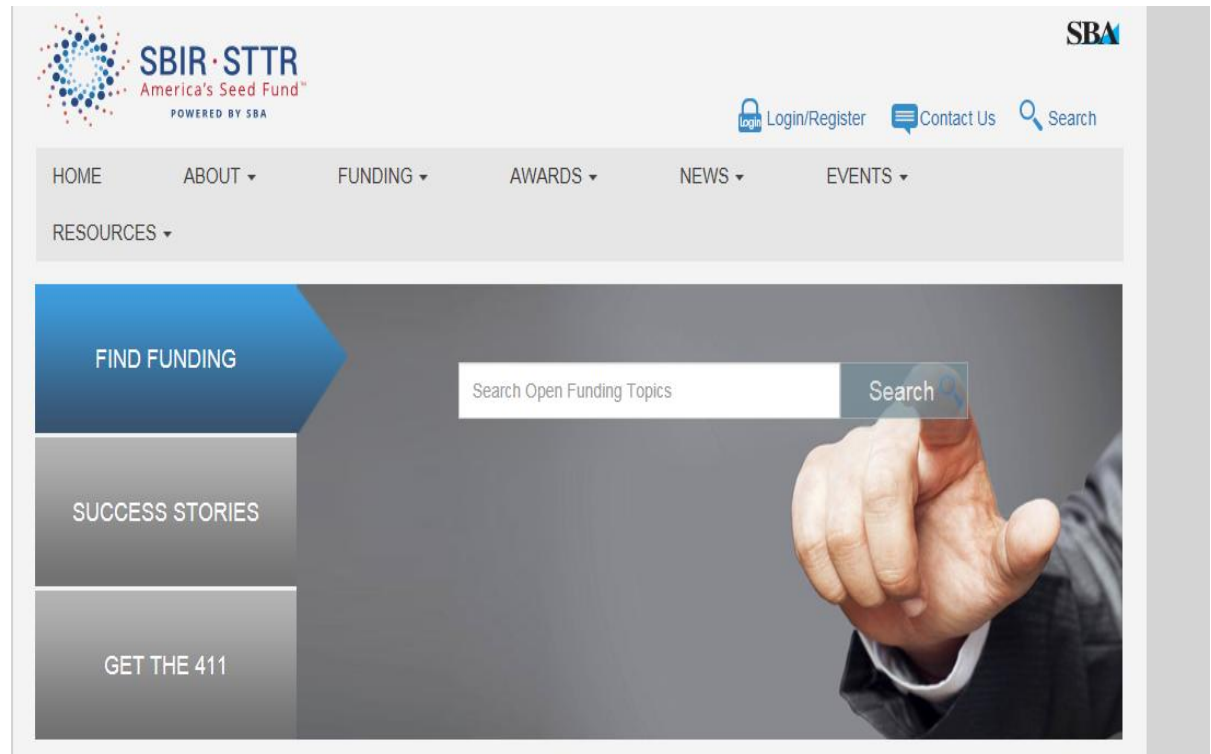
SBIR·STTR
America's Seed Fund™
POWERED BY SBA

SBA

Login Login/Register Contact Us Search

HOME ABOUT ▾ FUNDING ▾ AWARDS ▾ NEWS ▾ EVENTS ▾ RESOURCES ▾

FIND FUNDING

SUCCESS STORIES

GET THE 411

Search Open Funding Topics

Search